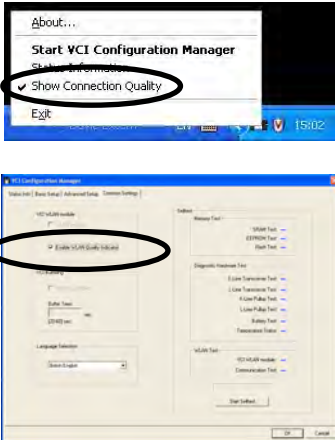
About...

Start VCI Configuration Manager

Status Information

Show Connection Quality

Exit

15:02

VCI Configuration Manager

Status Info | Basic Setup | Advanced Setup | Common Settings

VCI WLAN module

Enable WLAN Quality Indicator

VCI Buffering

Buffer Timer

sec

Language Selection

British English

Selftest

Memory Test

SRAM Test

EEPROM Test

Flash Test

Diagnostic Hardware Test

K-Line Transceiver Test

L-Line Transceiver Test

K-Line Pullup Test

L-Line Pullup Test

Battery Test

Transceiver Status

WLAN Test

VCI WLAN module

Communication Test

Start Selftest

OK

Cancel